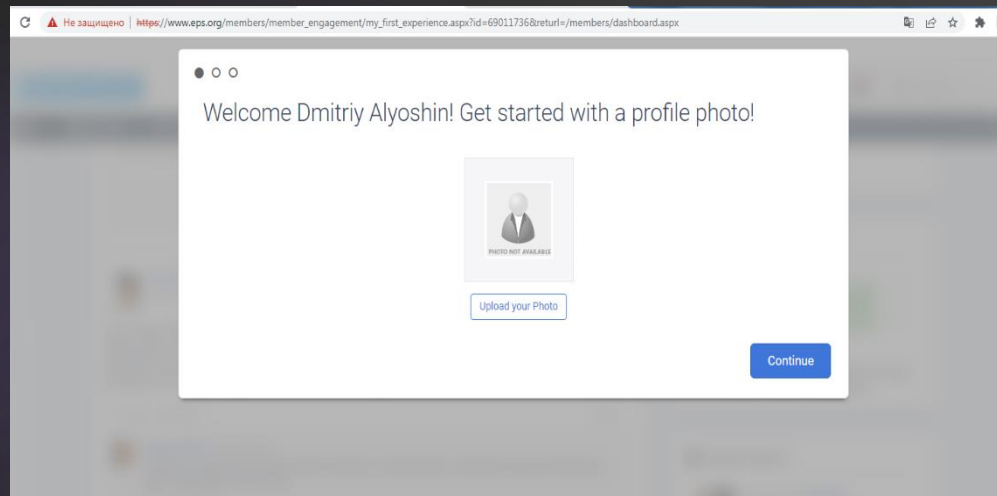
Не защищено | https://www.eps.org/members/member_engagement/my_first_experience.aspx?id=69011736&returl=/members/dashboard.aspx

Welcome Dmitriy Alyoshin! Get started with a profile photo!

PHOTO NOT AVAILABLE

Upload your Photo

Continue